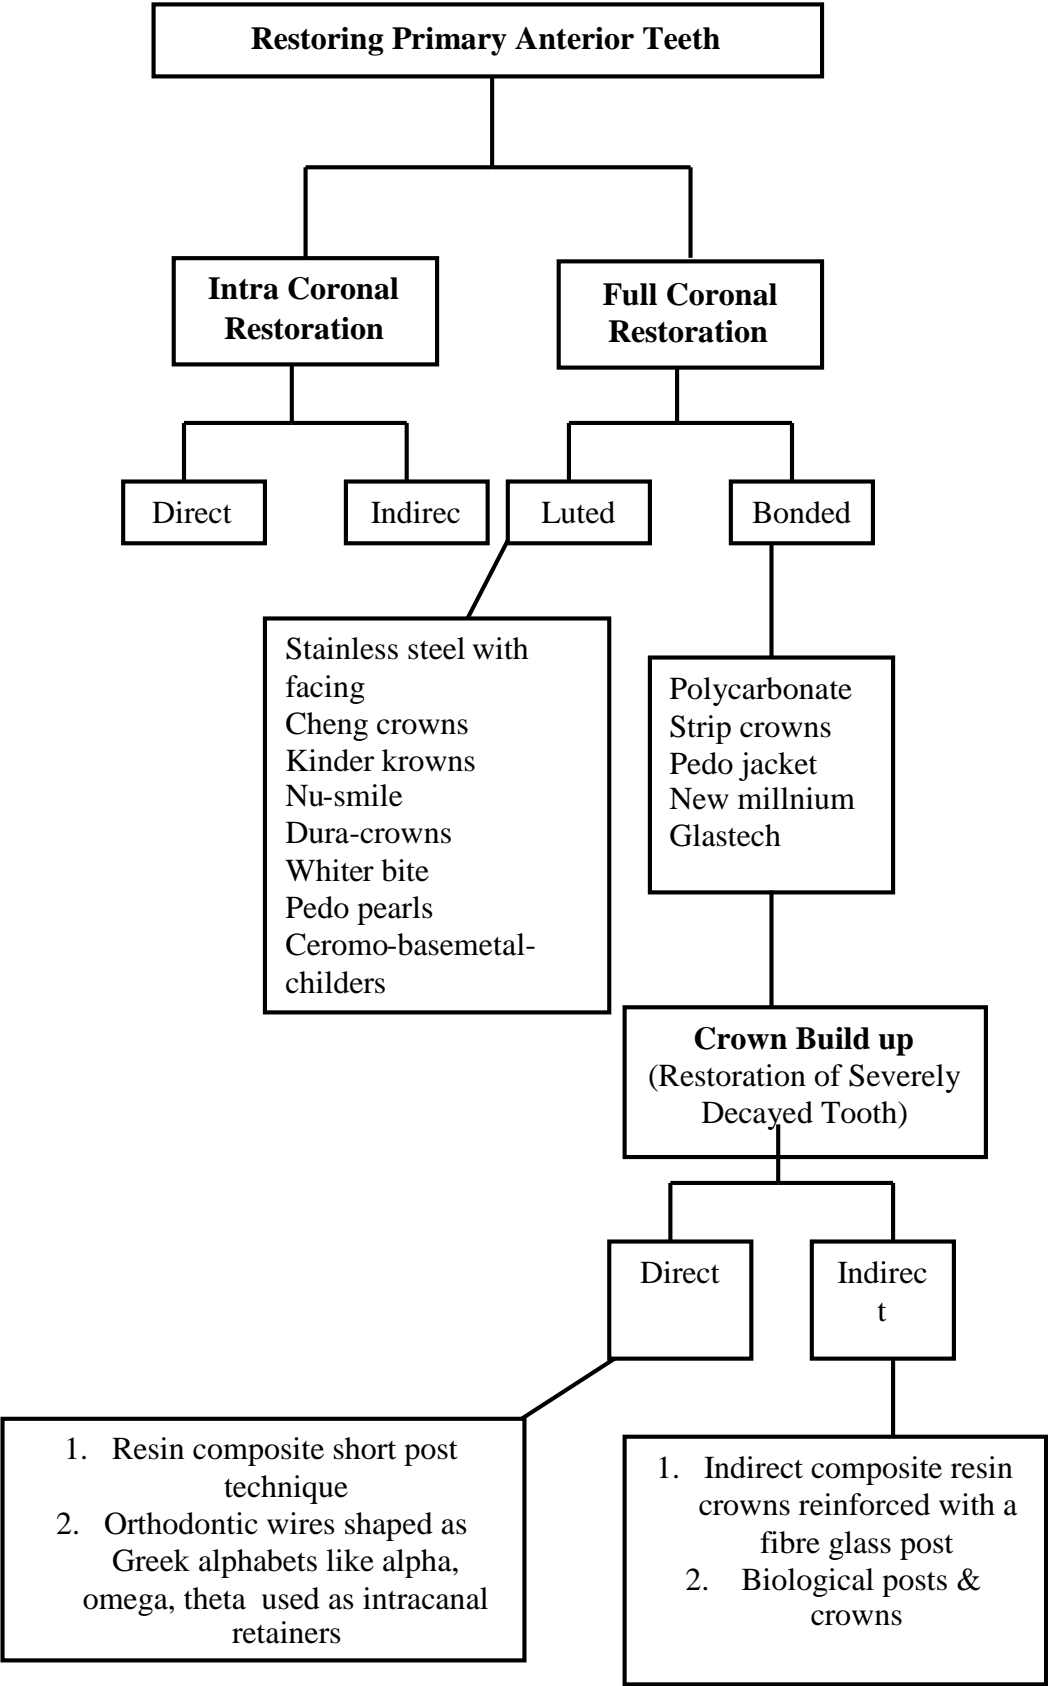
Restoring Primary Anterior Teeth

Intra Coronal Restoration

Full Coronal Restoration

Direct

Indirec

Luted

Bonded

Stainless steel with facing
Cheng crowns
Kinder krowns
Nu-smile
Dura-crowns
Whiter bite
Pedo pearls
Ceromo-basemetal-childers

Polycarbonate
Strip crowns
Pedo jacket
New millnium
Glastech

Crown Build up
(Restoration of Severely Decayed Tooth)

Direct

Indirec
t

1. Resin composite short post technique
2. Orthodontic wires shaped as Greek alphabets like alpha, omega, theta used as intracanal retainers

1. Indirect composite resin crowns reinforced with a fibre glass post
2. Biological posts & crowns